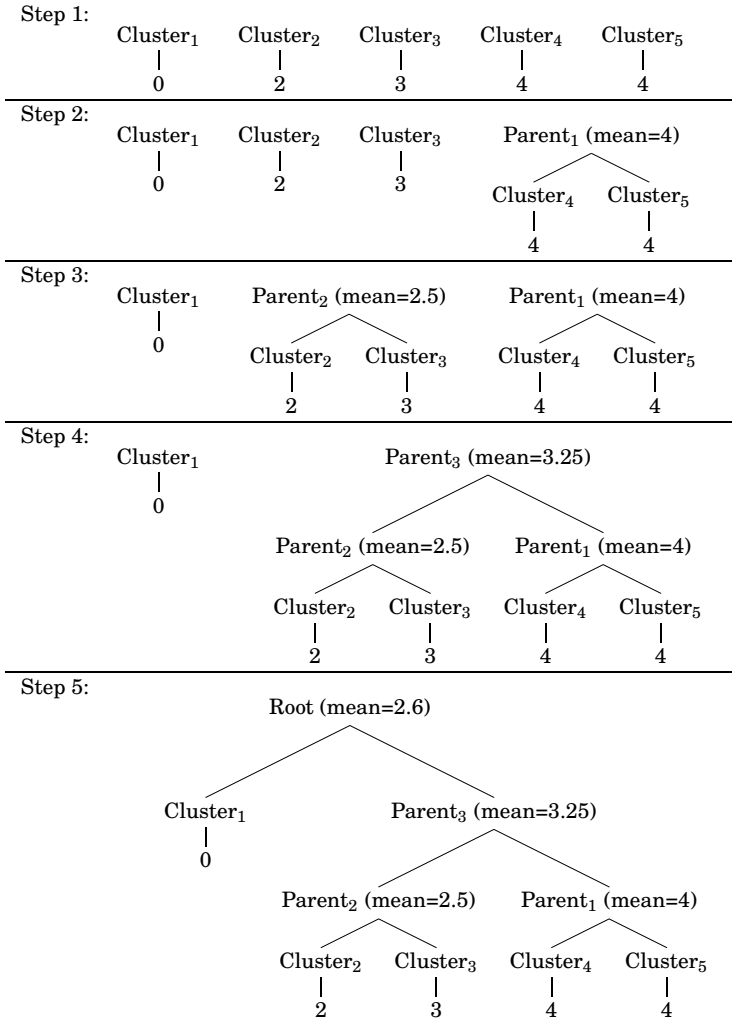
Step 1:

Cluster$_1$ Cluster$_2$ Cluster$_3$ Cluster$_4$ Cluster$_5$

0 2 3 4 4

Step 2:

Cluster$_1$ Cluster$_2$ Cluster$_3$ Parent$_1$ (mean=4)

0 2 3

Cluster$_4$ Cluster$_5$

4 4

Step 3:

Cluster$_1$ Parent$_2$ (mean=2.5) Parent$_1$ (mean=4)

0

Cluster$_2$ Cluster$_3$ Cluster$_4$ Cluster$_5$

2 3 4 4

Step 4:

Cluster$_1$ Parent$_3$ (mean=3.25)

0

Parent$_2$ (mean=2.5) Parent$_1$ (mean=4)

Cluster$_2$ Cluster$_3$ Cluster$_4$ Cluster$_5$

2 3 4 4

Step 5:

Root (mean=2.6)

Cluster$_1$ Parent$_3$ (mean=3.25)

0

Parent$_2$ (mean=2.5) Parent$_1$ (mean=4)

Cluster$_2$ Cluster$_3$ Cluster$_4$ Cluster$_5$

2 3 4 4